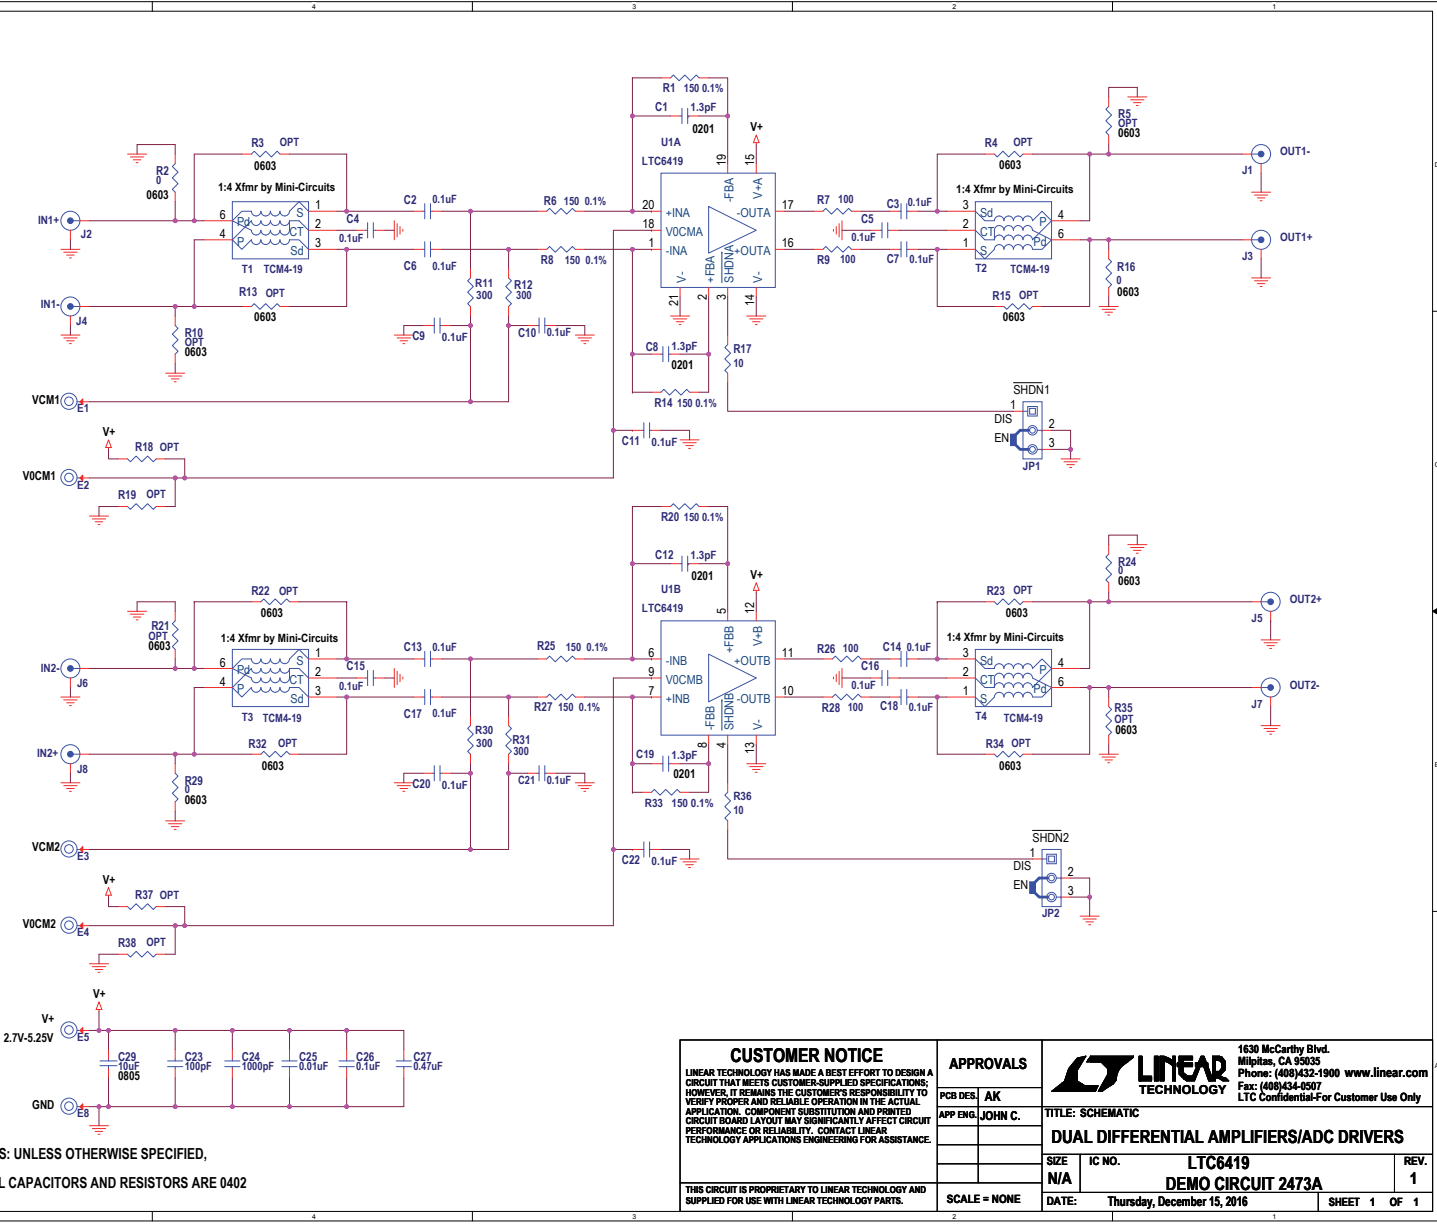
4 3 2 1

R1 150 0.1%
C1 1.3pF 0201
U1A LTC6419
V+
R3 OPT 0603
R2 0 0603
1:4 Xfmr by Mini-Circuits
IN1+ J2
6 Pd S 1
4 P CT 2
Sd 3
T1 TCM4-19
C4 0.1uF
C2 0.1uF
C6 0.1uF
R6 150 0.1%
R8 150 0.1%
20 +INA
18 V0CMA
1 -INA
19 15 -FBA V+A
-OUTA 17
+OUTA 16
21 V- 2 +FBA 3 SHDNA V- 14
R7 100
C3 0.1uF
C5 0.1uF
R9 100
C7 0.1uF
R4 OPT 0603
R5 OPT 0603
1:4 Xfmr by Mini-Circuits
3 Sd P 4
2 CT
1 S Pd 6
T2 TCM4-19
OUT1- J1
OUT1+ J3
R16 0 0603
R15 OPT 0603
IN1- J4
R13 OPT 0603
R10 OPT 0603
R11 300
R12 300
C9 0.1uF
C10 0.1uF
C8 1.3pF 0201
R14 150 0.1%
R17 10
VCM1 E1
SHDN1
1 DIS 2
EN 3
JP1
V+
R18 OPT
C11 0.1uF
V0CM1 E2
R19 OPT

R20 150 0.1%
C12 1.3pF 0201
U1B LTC6419
V+
R22 OPT 0603
R21 OPT 0603
1:4 Xfmr by Mini-Circuits
IN2- J6
6 Pd S 1
4 P CT 2
Sd 3
T3 TCM4-19
C15 0.1uF
C13 0.1uF
C17 0.1uF
R25 150 0.1%
R27 150 0.1%
6 -INB
9 V0CMB
7 +INB
5 12 +FBB V+B
+OUTB 11
-OUTB 10
-FBB SHDNB V- 8 4 13
R26 100
C14 0.1uF
C16 0.1uF
R28 100
C18 0.1uF
R23 OPT 0603
R24 0 0603
1:4 Xfmr by Mini-Circuits
3 Sd P 4
2 CT
1 S Pd 6
T4 TCM4-19
OUT2+ J5
OUT2- J7
R35 OPT 0603
R34 OPT 0603
IN2+ J8
R32 OPT 0603
R29 0 0603
R30 300
R31 300
C20 0.1uF
C21 0.1uF
C19 1.3pF 0201
R33 150 0.1%
R36 10
VCM2 E3
SHDN2
1 DIS 2
EN 3
JP2
V+
R37 OPT
C22 0.1uF
V0CM2 E4
R38 OPT

V+
V+
2.7V-5.25V E5
C29 10uF 0805
C23 100pF
C24 1000pF
C25 0.01uF
C26 0.1uF
C27 0.47uF
GND E8

S: UNLESS OTHERWISE SPECIFIED,
L CAPACITORS AND RESISTORS ARE 0402

CUSTOMER NOTICE
LINEAR TECHNOLOGY HAS MADE A BEST EFFORT TO DESIGN A CIRCUIT THAT MEETS CUSTOMER-SUPPLIED SPECIFICATIONS; HOWEVER, IT REMAINS THE CUSTOMER'S RESPONSIBILITY TO VERIFY PROPER AND RELIABLE OPERATION IN THE ACTUAL APPLICATION. COMPONENT SUBSTITUTION AND PRINTED CIRCUIT BOARD LAYOUT MAY SIGNIFICANTLY AFFECT CIRCUIT PERFORMANCE OR RELIABILITY. CONTACT LINEAR TECHNOLOGY APPLICATIONS ENGINEERING FOR ASSISTANCE.
THIS CIRCUIT IS PROPRIETARY TO LINEAR TECHNOLOGY AND SUPPLIED FOR USE WITH LINEAR TECHNOLOGY PARTS.
APPROVALS
PCB DES. AK
APP ENG. JOHN C.
SCALE = NONE
LINEAR TECHNOLOGY
1630 McCarthy Blvd. Milpitas, CA 95035 Phone: (408)432-1900 www.linear.com Fax: (408)434-0507 LTC Confidential-For Customer Use Only
TITLE: SCHEMATIC
DUAL DIFFERENTIAL AMPLIFIERS/ADC DRIVERS
SIZE N/A
IC NO. LTC6419
DEMO CIRCUIT 2473A
REV. 1
DATE: Thursday, December 15, 2016
SHEET 1 OF 1